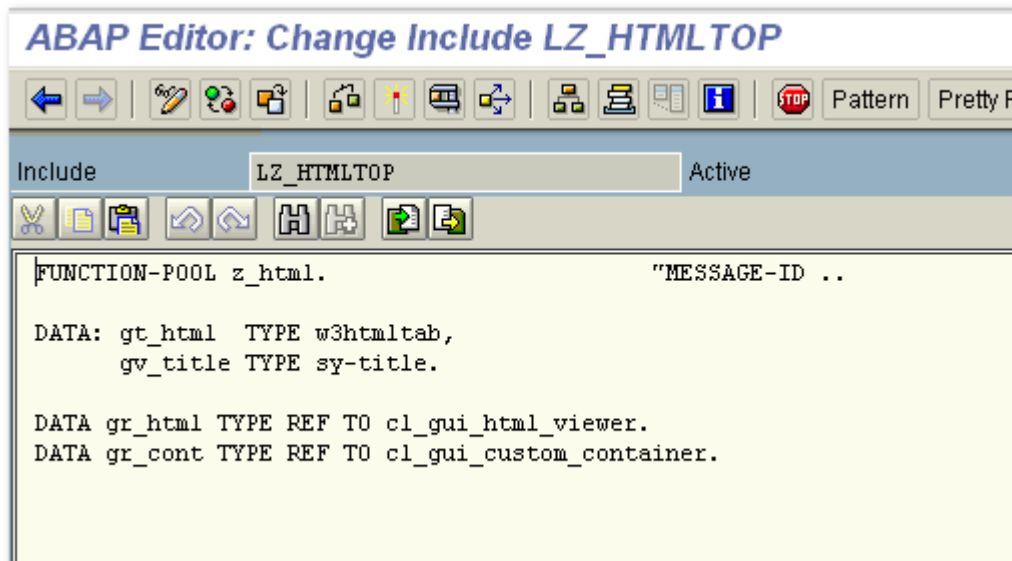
ABAP Editor: Change Include LZ_HTMLTOP

Pattern Pretty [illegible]

Include LZ_HTMLTOP Active

FUNCTION-POOL z_html. "MESSAGE-ID ..

DATA: gt_html TYPE w3htmltab,
gv_title TYPE sy-title.

DATA gr_html TYPE REF TO cl_gui_html_viewer.
DATA gr_cont TYPE REF TO cl_gui_custom_container.